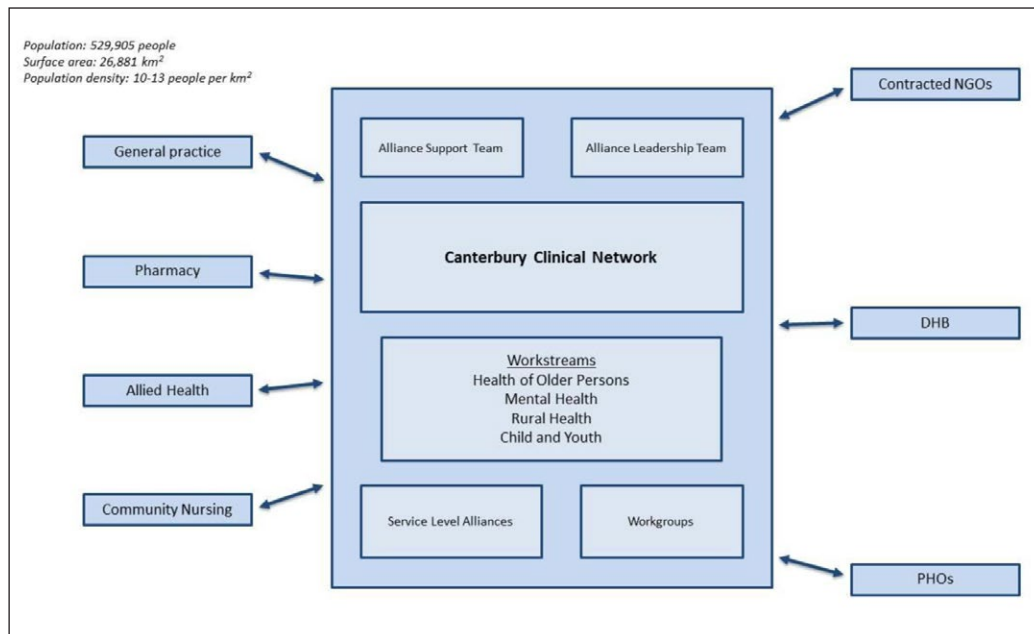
Population: 529,905 people
Surface area: 26,881 $km^2$
Population density: 10-13 people per $km^2$

Contracted NGOs

General practice

Alliance Support Team

Alliance Leadership Team

Canterbury Clinical Network

Pharmacy

DHB

Workstreams
Health of Older Persons
Mental Health
Rural Health
Child and Youth

Allied Health

Community Nursing

Service Level Alliances

Workgroups

PHOs